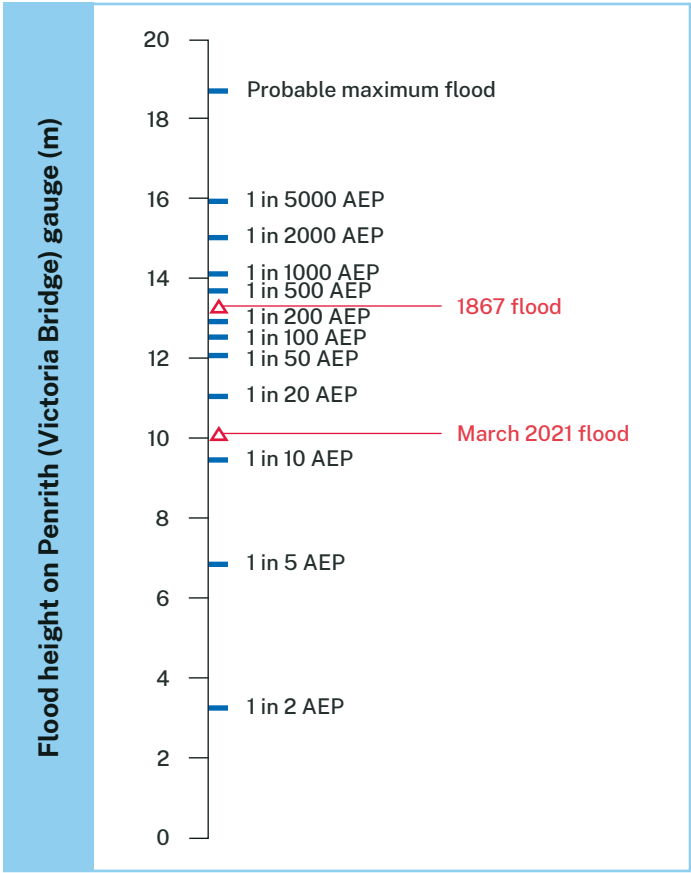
Flood height on Penrith (Victoria Bridge) gauge (m)

20
18
16
14
12
10
8
6
4
2
0

Probable maximum flood
1 in 5000 AEP
1 in 2000 AEP
1 in 1000 AEP
1 in 500 AEP
1867 flood
1 in 200 AEP
1 in 100 AEP
1 in 50 AEP
1 in 20 AEP
March 2021 flood
1 in 10 AEP
1 in 5 AEP
1 in 2 AEP